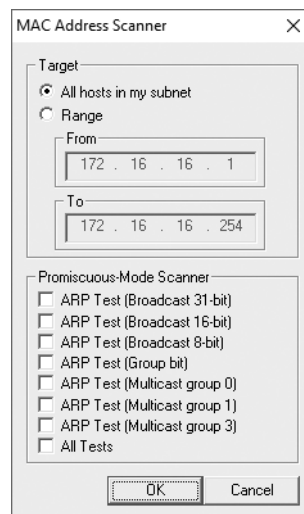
MAC Address Scanner ×

Target

All hosts in my subnet

Range

From

172 . 16 . 16 . 1

To

172 . 16 . 16 . 254

Promiscuous-Mode Scanner

ARP Test (Broadcast 31-bit)

ARP Test (Broadcast 16-bit)

ARP Test (Broadcast 8-bit)

ARP Test (Group bit)

ARP Test (Multicast group 0)

ARP Test (Multicast group 1)

ARP Test (Multicast group 3)

All Tests

OK

Cancel